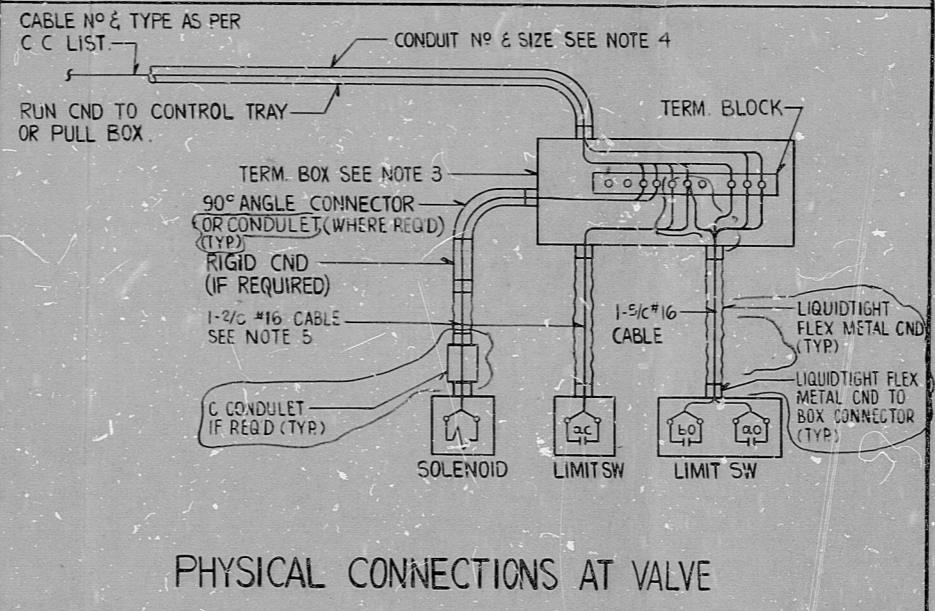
CABLE Nº & TYPE AS PER C C LIST.

CONDUIT Nº & SIZE SEE NOTE 4

RUN CND TO CONTROL TRAY OR PULL BOX.

TERM. BLOCK

TERM. BOX SEE NOTE 3

90° ANGLE CONNECTOR OR CONDULET (WHERE REQ'D) (TYP)

RIGID CND (IF REQUIRED)

1-2/c #16 CABLE SEE NOTE 5

1-5/c #16 CABLE

LIQUIDTIGHT FLEX METAL CND (TYP)

LIQUIDTIGHT FLEX METAL CND TO BOX CONNECTOR (TYP)

C CONDULET IF REQ'D (TYP)

ac

bo

ao

SOLENOID

LIMIT SW

LIMIT SW

PHYSICAL CONNECTIONS AT VALVE